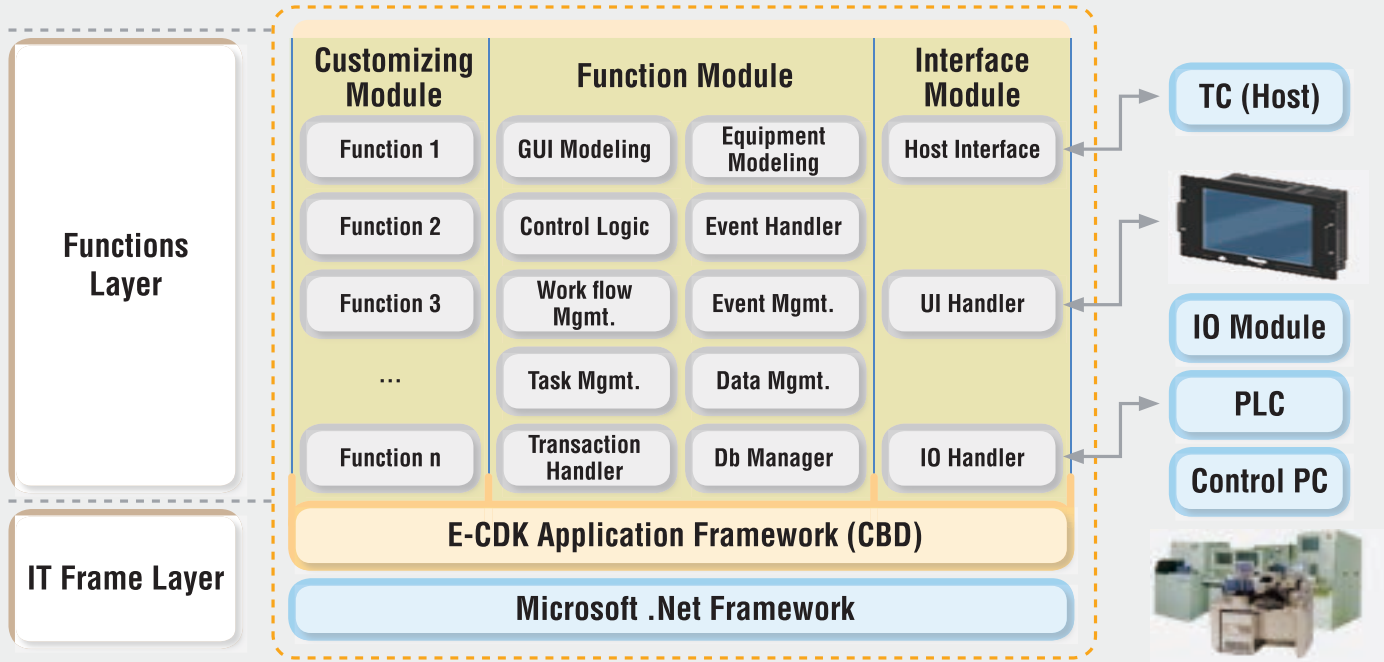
Functions Layer

IT Frame Layer

Customizing Module

Function 1

Function 2

Function 3

...

Function n

Function Module

GUI Modeling

Equipment Modeling

Control Logic

Event Handler

Work flow Mgmt.

Event Mgmt.

Task Mgmt.

Data Mgmt.

Transaction Handler

Db Manager

Interface Module

Host Interface

UI Handler

IO Handler

E-CDK Application Framework (CBD)

Microsoft .Net Framework

TC (Host)

IO Module

PLC

Control PC